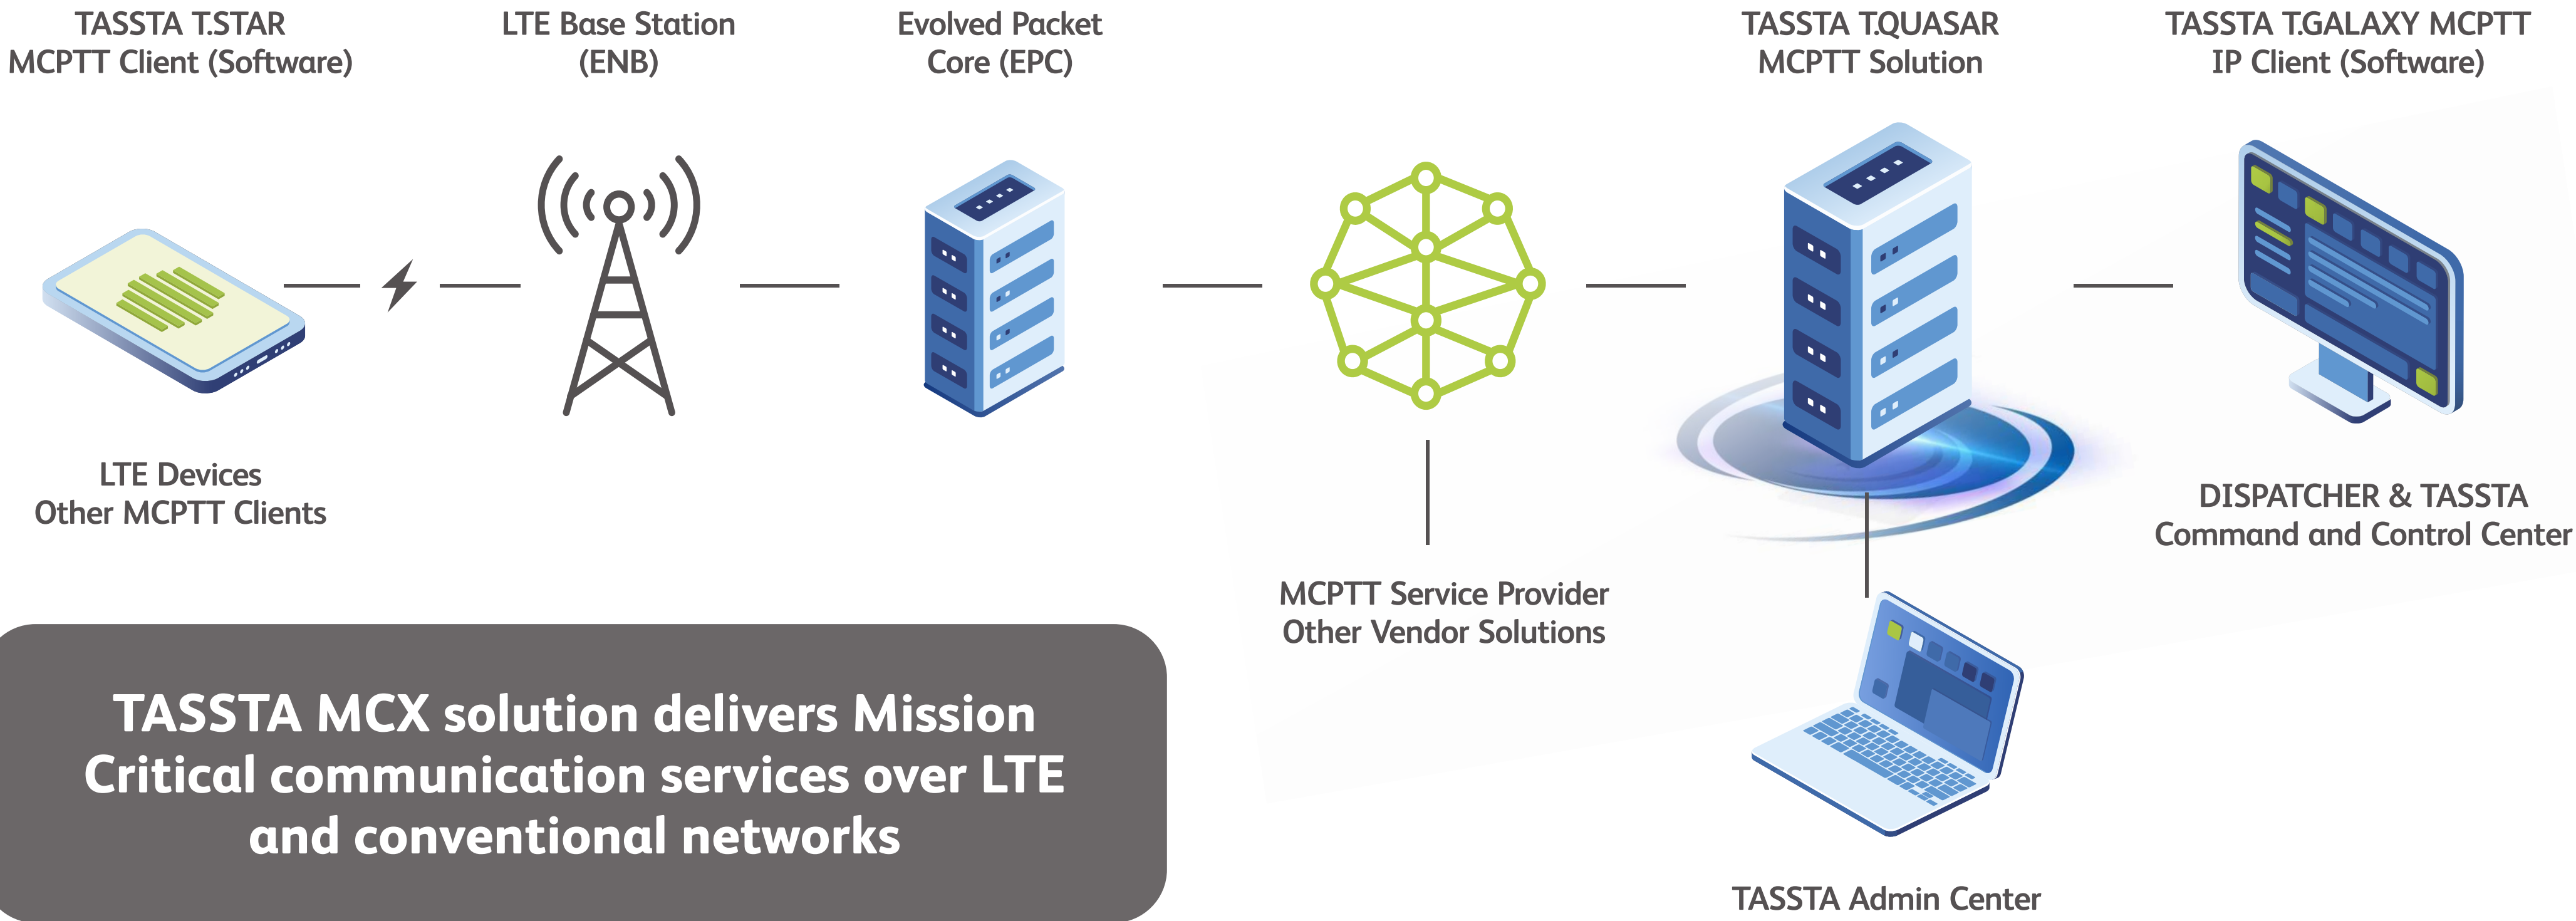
TASSTA T.STAR
MCPTT Client (Software)

LTE Base Station
(ENB)

Evolved Packet
Core (EPC)

TASSTA T.QUASAR
MCPTT Solution

TASSTA T.GALAXY MCPTT
IP Client (Software)

LTE Devices
Other MCPTT Clients

DISPATCHER & TASSTA
Command and Control Center

MCPTT Service Provider
Other Vendor Solutions

TASSTA MCX solution delivers Mission Critical communication services over LTE and conventional networks

TASSTA Admin Center